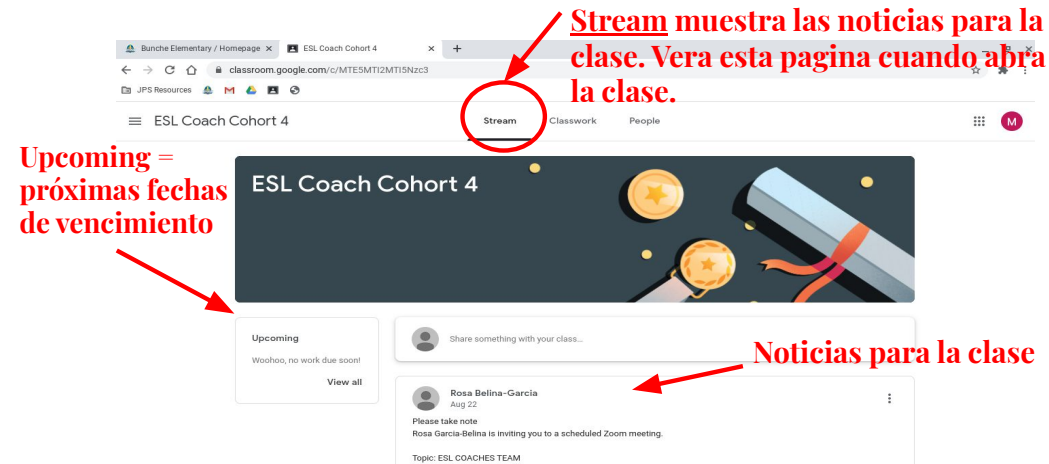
Bunche Elementary / Homepage ×
ESL Coach Cohort 4 ×
+
classroom.google.com/c/MTE5MTI2MTI5Nzc3
JPS Resources

Stream muestra las noticias para la clase. Vera esta pagina cuando abra la clase.

ESL Coach Cohort 4
Stream
Classwork
People
M

Upcoming = próximas fechas de vencimiento

ESL Coach Cohort 4

Upcoming
Woohoo, no work due soon!
View all

Share something with your class...

Noticias para la clase

Rosa Belina-Garcia
Aug 22

Please take note
Rosa Garcia-Belina is inviting you to a scheduled Zoom meeting.

Topic: ESL COACHES TEAM